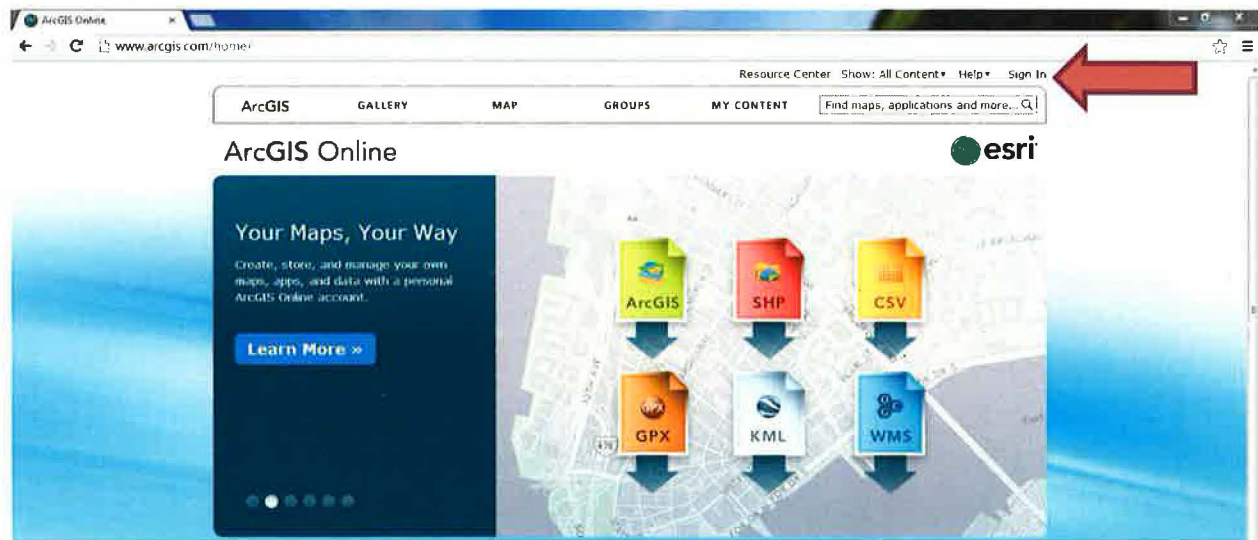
ArcGIS Online ×

www.arcgis.com/home/

Resource Center Show: All Content ▾ Help ▾ Sign In

ArcGIS GALLERY MAP GROUPS MY CONTENT Find maps, applications and more...

ArcGIS Online

esri

Your Maps, Your Way

Create, store, and manage your own maps, apps, and data with a personal ArcGIS Online account.

Learn More »

ArcGIS

SHP

CSV

GPX

KML

WMS